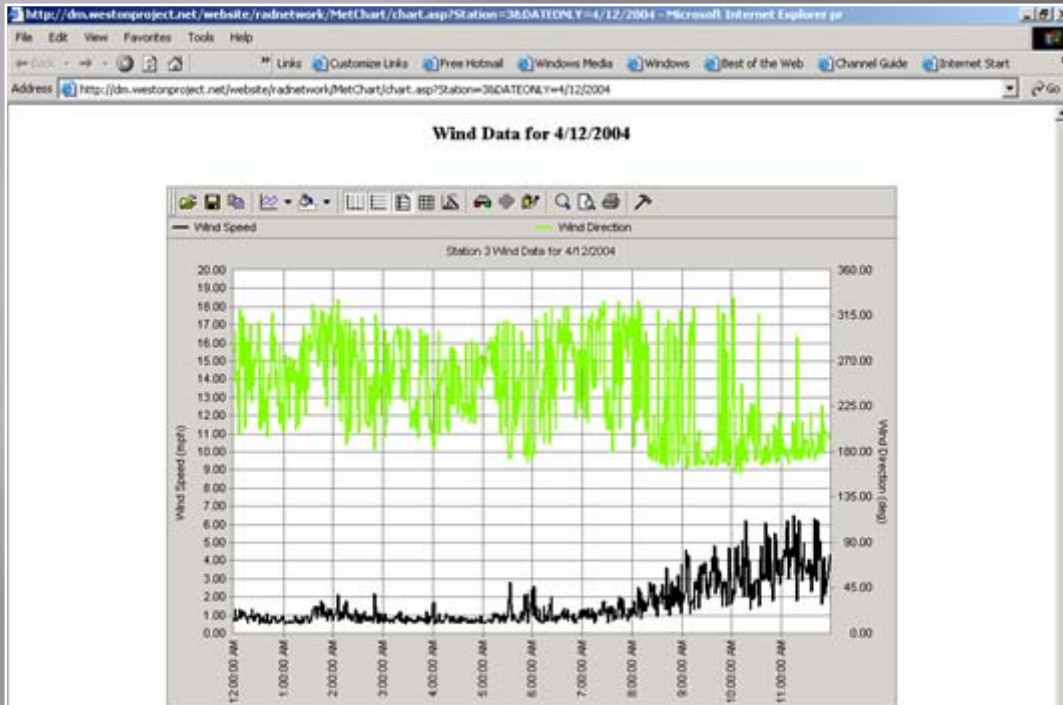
http://dm.westonproject.net/website/radnetwork/MetChart/chart.asp?Station=3&DATEONLY=4/12/2004 - Microsoft Internet Explorer pr

File Edit View Favorites Tools Help

Back Links Customize Links Free Hotmail Windows Media Windows Best of the Web Channel Guide Internet Start

Address http://dm.westonproject.net/website/radnetwork/MetChart/chart.asp?Station=3&DATEONLY=4/12/2004 Go

Wind Data for 4/12/2004

Wind Speed Wind Direction

Station 3 Wind Data for 4/12/2004

Wind Speed (mph)

20.00
19.00
18.00
17.00
16.00
15.00
14.00
13.00
12.00
11.00
10.00
9.00
8.00
7.00
6.00
5.00
4.00
3.00
2.00
1.00
0.00

Wind Direction (deg)

360.00
315.00
270.00
225.00
180.00
135.00
90.00
45.00
0.00

12:00:00 AM
1:00:00 AM
2:00:00 AM
3:00:00 AM
4:00:00 AM
5:00:00 AM
6:00:00 AM
7:00:00 AM
8:00:00 AM
9:00:00 AM
10:00:00 AM
11:00:00 AM